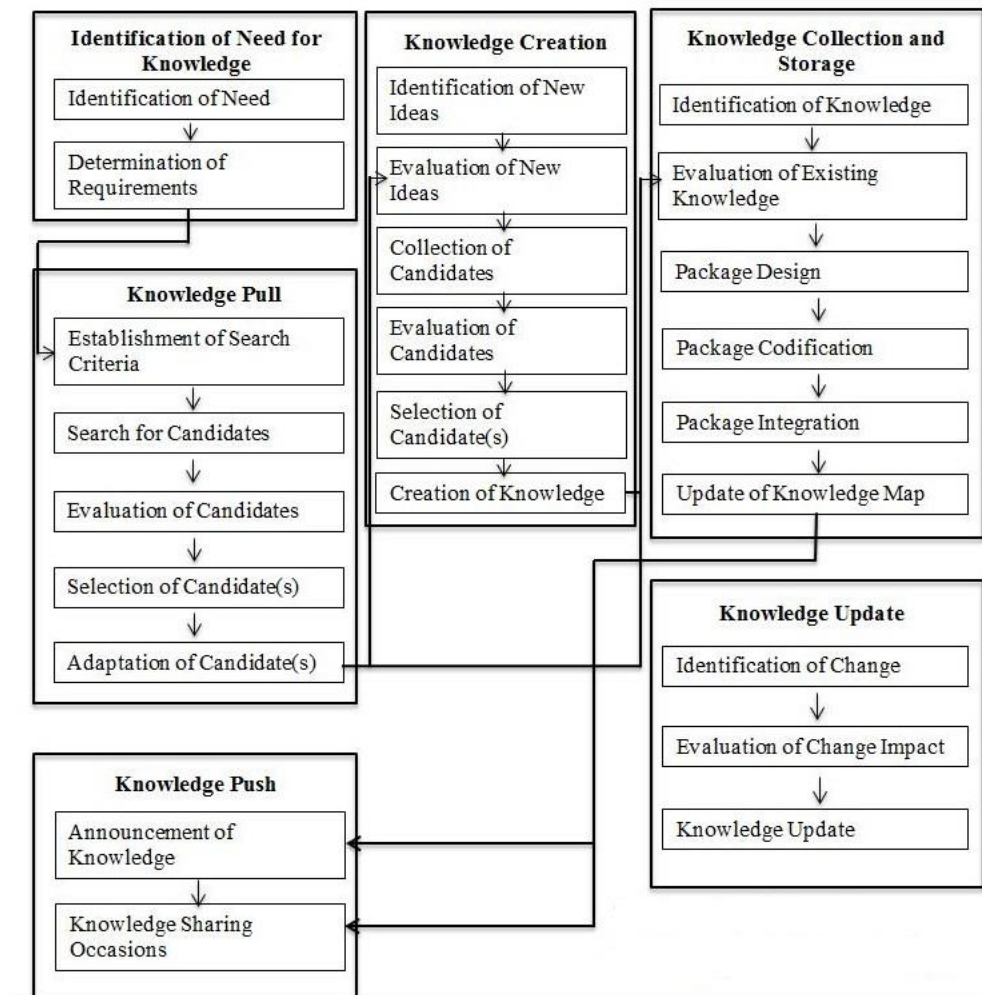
Identification of Need for Knowledge

Identification of Need

Determination of Requirements

Knowledge Creation

Identification of New Ideas

Evaluation of New Ideas

Collection of Candidates

Evaluation of Candidates

Selection of Candidate(s)

Creation of Knowledge

Knowledge Collection and Storage

Identification of Knowledge

Evaluation of Existing Knowledge

Package Design

Package Codification

Package Integration

Update of Knowledge Map

Knowledge Pull

Establishment of Search Criteria

Search for Candidates

Evaluation of Candidates

Selection of Candidate(s)

Adaptation of Candidate(s)

Knowledge Update

Identification of Change

Evaluation of Change Impact

Knowledge Update

Knowledge Push

Announcement of Knowledge

Knowledge Sharing Occasions